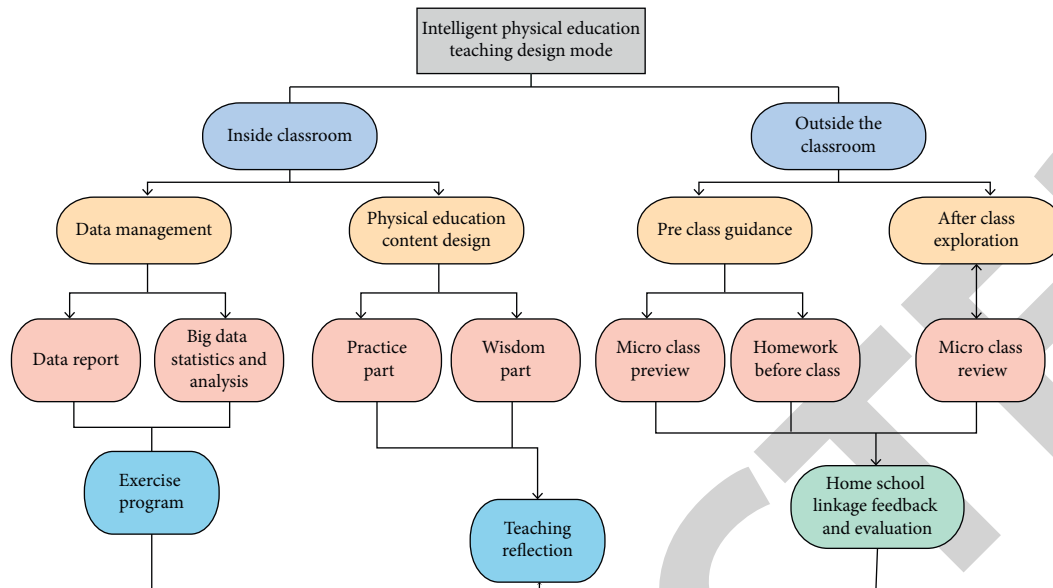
Intelligent physical education teaching design mode

Inside classroom

Outside the classroom

Data management

Physical education content design

Pre class guidance

After class exploration

Data report

Big data statistics and analysis

Practice part

Wisdom part

Micro class preview

Homework before class

Micro class review

Exercise program

Teaching reflection

Home school linkage feedback and evaluation